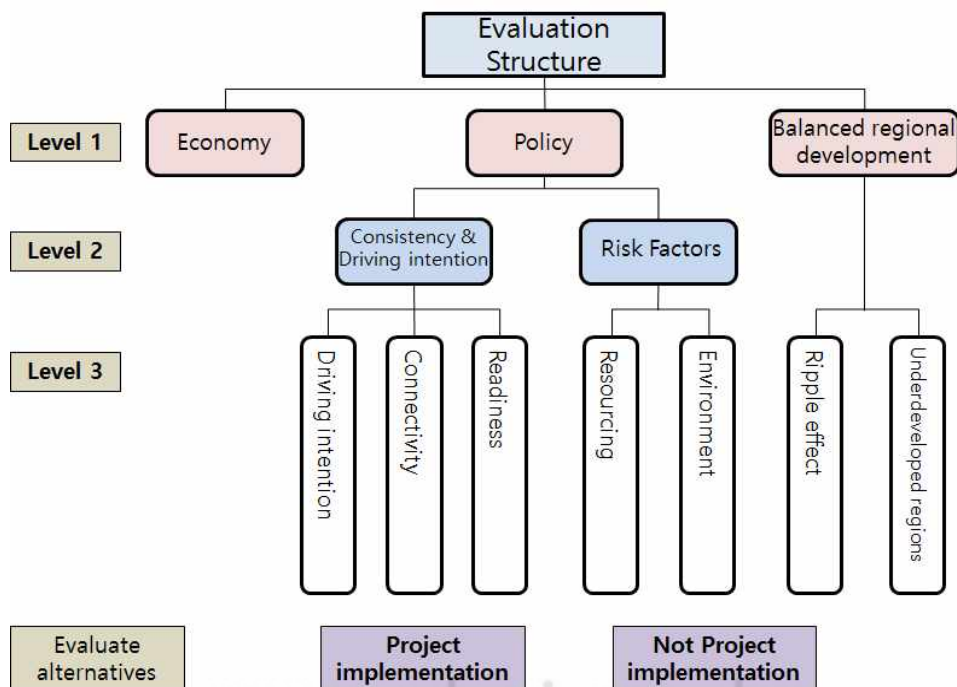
Evaluation Structure

Level 1

Economy

Policy

Balanced regional development

Level 2

Consistency & Driving intention

Risk Factors

Level 3

Driving intention

Connectivity

Readiness

Resourcing

Environment

Ripple effect

Underdeveloped regions

Evaluate alternatives

Project implementation

Not Project implementation